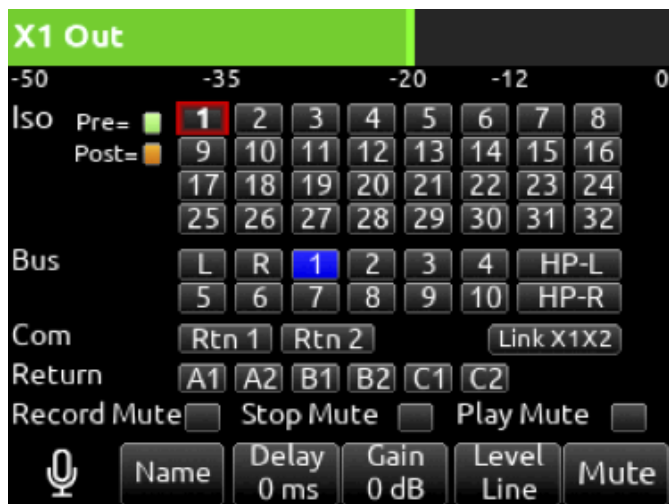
X1 Out

-50 -35 -20 -12 0

Iso Pre=
Post=

| 1 | 2 | 3 | 4 | 5 | 6 | 7 | 8 |
|---|---|---|---|---|---|---|---|
| 9 | 10 | 11 | 12 | 13 | 14 | 15 | 16 |
| 17 | 18 | 19 | 20 | 21 | 22 | 23 | 24 |
| 25 | 26 | 27 | 28 | 29 | 30 | 31 | 32 |

Bus

| L | R | 1 | 2 | 3 | 4 | HP-L |
|---|---|---|---|---|---|---|
| 5 | 6 | 7 | 8 | 9 | 10 | HP-R |

Com Rtn 1 Rtn 2 Link X1X2

Return A1 A2 B1 B2 C1 C2

Record Mute Stop Mute Play Mute

Name Delay 0 ms Gain 0 dB Level Line Mute